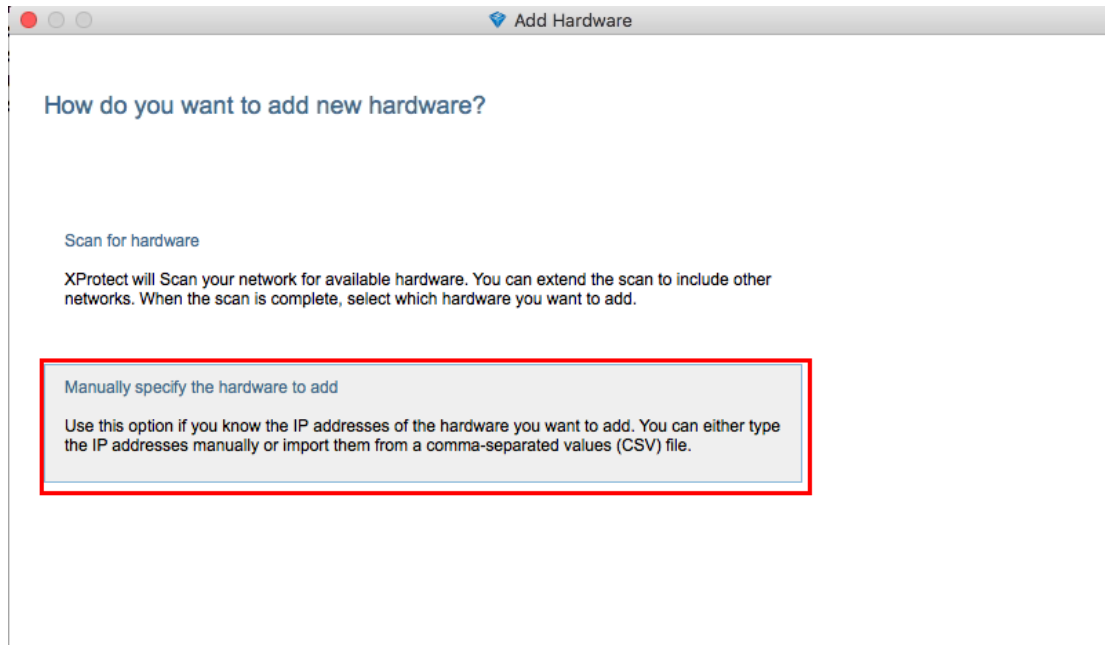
Add Hardware

How do you want to add new hardware?

Scan for hardware

XProtect will Scan your network for available hardware. You can extend the scan to include other networks. When the scan is complete, select which hardware you want to add.

Manually specify the hardware to add

Use this option if you know the IP addresses of the hardware you want to add. You can either type the IP addresses manually or import them from a comma-separated values (CSV) file.